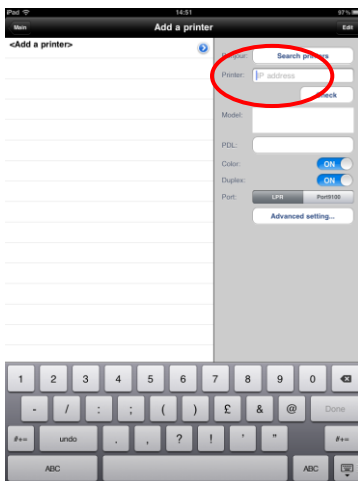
iPad
14:51
97%
Main
Add a printer
Edit
<Add a printer>
Bonjour:
Search printers
Printer:
IP address
Check
Model:
PDL:
Color:
ON
Duplex:
ON
Port:
LPR
Port9100
Advanced setting...
1 2 3 4 5 6 7 8 9 0
- / : ; ( ) £ & @ Done
#+= undo . , ? ! ' " #+=
ABC ABC